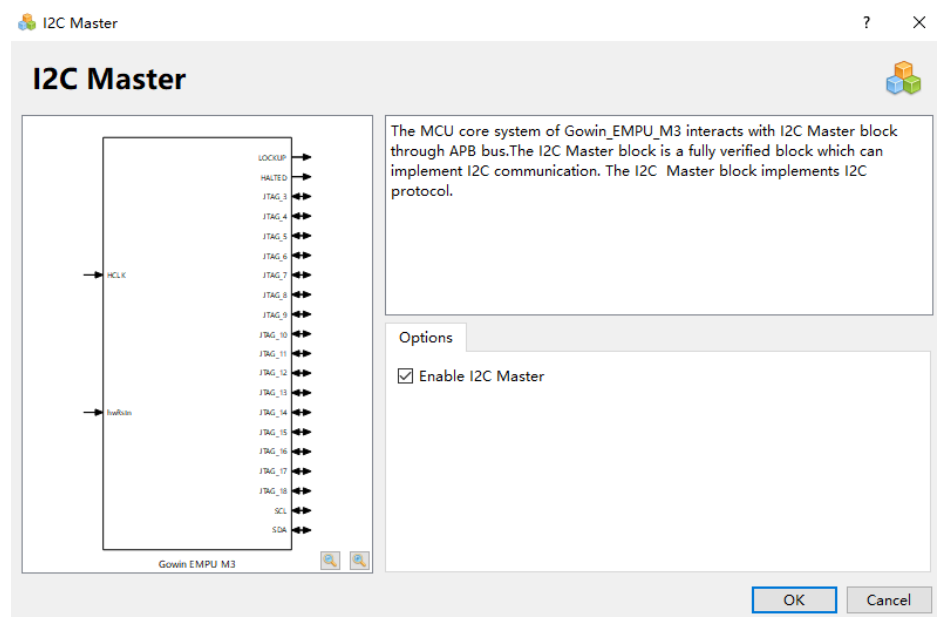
I2C Master

?

I2C Master

HCLK

hwRstn

LOCKUP
HALTED
JTAG_3
JTAG_4
JTAG_5
JTAG_6
JTAG_7
JTAG_8
JTAG_9
JTAG_10
JTAG_11
JTAG_12
JTAG_13
JTAG_14
JTAG_15
JTAG_16
JTAG_17
JTAG_18
SCL
SDA

Gowin EMPU M3

The MCU core system of Gowin_EMPU_M3 interacts with I2C Master block through APB bus.The I2C Master block is a fully verified block which can implement I2C communication. The I2C Master block implements I2C protocol.

Options

Enable I2C Master

OK

Cancel